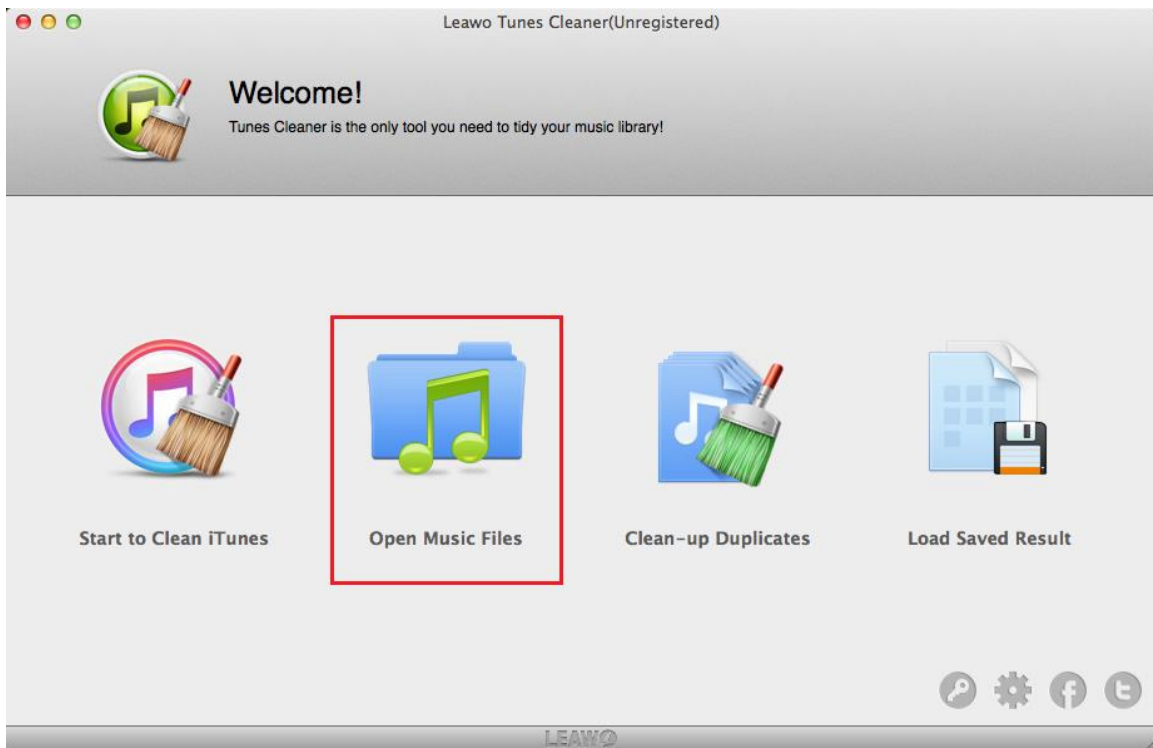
Leawo Tunes Cleaner(Unregistered)

Welcome!

Tunes Cleaner is the only tool you need to tidy your music library!

Start to Clean iTunes

Open Music Files

Clean-up Duplicates

Load Saved Result

LEAWO